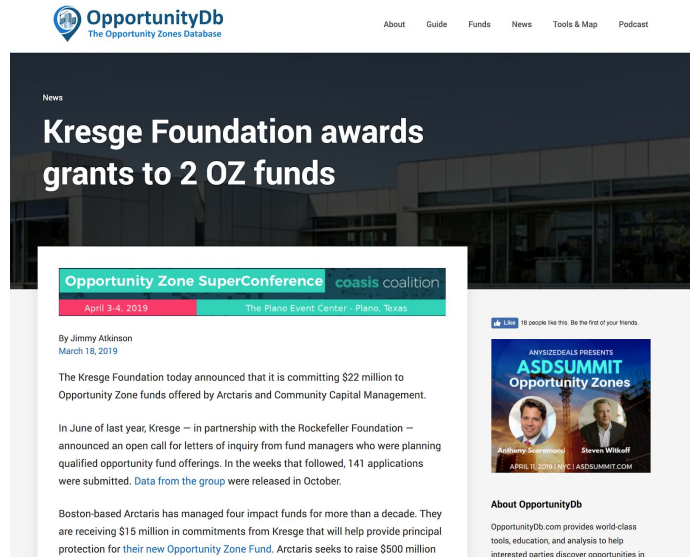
OpportunityDb
The Opportunity Zones Database

About Guide Funds News Tools & Map Podcast

News

Kresge Foundation awards grants to 2 OZ funds

Opportunity Zone SuperConference coasis coalition
April 3-4, 2019 The Plano Event Center · Plano, Texas

By Jimmy Atkinson
March 18, 2019

The Kresge Foundation today announced that it is committing $22 million to Opportunity Zone funds offered by Arctaris and Community Capital Management.

In June of last year, Kresge — in partnership with the Rockefeller Foundation — announced an open call for letters of inquiry from fund managers who were planning qualified opportunity fund offerings. In the weeks that followed, 141 applications were submitted. Data from the group were released in October.

Boston-based Arctaris has managed four impact funds for more than a decade. They are receiving $15 million in commitments from Kresge that will help provide principal protection for their new Opportunity Zone Fund. Arctaris seeks to raise $500 million

Like 18 people like this. Be the first of your friends.

ANYSIZEDEALS PRESENTS
ASDSUMMIT
Opportunity Zones
Anthony Scaramucci
Steven Witkoff
APRIL 11, 2019 | NYC | ASDSUMMIT.COM

About OpportunityDb

OpportunityDb.com provides world-class tools, education, and analysis to help interested parties discover opportunities in